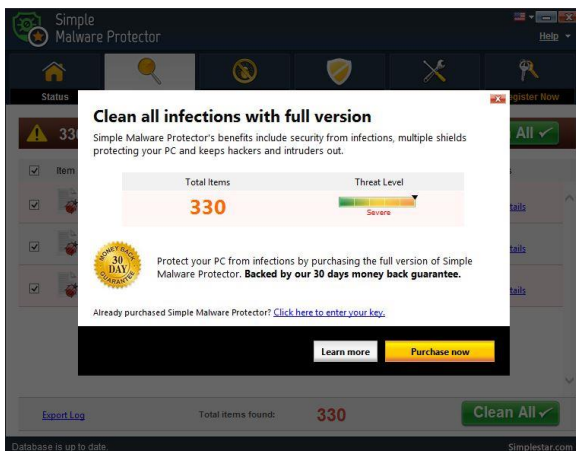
Simple Malware Protector

Help

Status

egister Now

33

All

Item

tails

tails

tails

Clean all infections with full version

Simple Malware Protector's benefits include security from infections, multiple shields protecting your PC and keeps hackers and intruders out.

| Total Items | Threat Level |
|---|---|
| 330 | Severe |

MONEY BACK 30 DAY GUARANTEE

Protect your PC from infections by purchasing the full version of Simple Malware Protector. **Backed by our 30 days money back guarantee.**

Already purchased Simple Malware Protector? Click here to enter your key.

Learn more

Purchase now

Export Log

Total items found:

330

Clean All

Database is up to date.

Simplestar.com